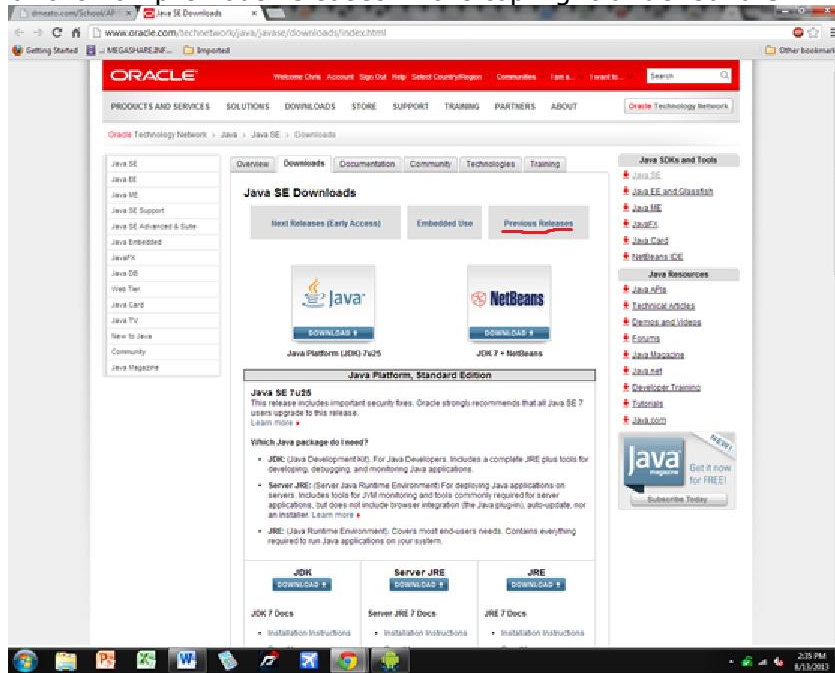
dmeato.com/School/AP × Java SE Downloads ×

www.oracle.com/technetwork/java/javase/downloads/index.html

Getting Started MEGASHARE.INF... Imported Other bookmarks

ORACLE Welcome Chris Account Sign Out Help Select Country/Region Communities I am a... I want to... Search

PRODUCTS AND SERVICES SOLUTIONS DOWNLOADS STORE SUPPORT TRAINING PARTNERS ABOUT Oracle Technology Network

Oracle Technology Network > Java > Java SE > Downloads

Java SE
Java EE
Java ME
Java SE Support
Java SE Advanced & Suite
Java Embedded
JavaFX
Java DB
Web Tier
Java Card
Java TV
New to Java
Community
Java Magazine

Overview Downloads Documentation Community Technologies Training

Java SE Downloads

Next Releases (Early Access) Embedded Use Previous Releases

Java
DOWNLOAD
Java Platform (JDK) 7u25

NetBeans
DOWNLOAD
JDK 7 + NetBeans

Java Platform, Standard Edition

Java SE 7u25
This release includes important security fixes. Oracle strongly recommends that all Java SE 7 users upgrade to this release.
Learn more

Which Java package do I need?

- JDK: (Java Development Kit). For Java Developers. Includes a complete JRE plus tools for developing, debugging, and monitoring Java applications.
- Server JRE: (Server Java Runtime Environment) For deploying Java applications on servers. Includes tools for JVM monitoring and tools commonly required for server applications, but does not include browser integration (the Java plug-in), auto-update, nor an installer. Learn more
- JRE: (Java Runtime Environment). Covers most end-users needs. Contains everything required to run Java applications on your system.

| JDK | Server JRE | JRE |
|---|---|---|
| DOWNLOAD | DOWNLOAD | DOWNLOAD |
| JDK 7 Docs | Server JRE 7 Docs | JRE 7 Docs |
| Installation Instructions | Installation Instructions | Installation Instructions |

Java SDKs and Tools
Java SE
Java EE and Glassfish
Java ME
JavaFX
Java Card
NetBeans IDE

Java Resources
Java APIs
Technical Articles
Demos and Videos
Forums
Java Magazine
Java.net
Developer Training
Tutorials
Java.com

NEW!
Java magazine
Get it now for FREE!
Subscribe Today

2:35 PM
6/13/2013